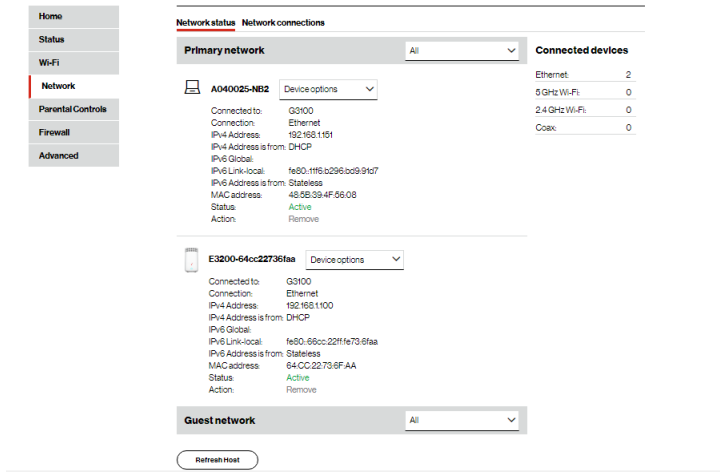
Home
Status
Wi-Fi
Network
Parental Controls
Firewall
Advanced

Network status   Network connections

Primary network   All

A040025-NB2   Device options

| | |
|---|---|
| Connected to: | G3100 |
| Connection: | Ethernet |
| IPv4 Address: | 192.168.1.151 |
| IPv4 Address is from: | DHCP |
| IPv6 Global: | |
| IPv6 Link-local: | fe80::11f6:b296:bd9:91d7 |
| IPv6 Address is from: | Stateless |
| MAC address: | 48:5B:39:4F:56:08 |
| Status: | Active |
| Action: | Remove |

E3200-64cc22736faa   Device options

| | |
|---|---|
| Connected to: | G3100 |
| Connection: | Ethernet |
| IPv4 Address: | 192.168.1.100 |
| IPv4 Address is from: | DHCP |
| IPv6 Global: | |
| IPv6 Link-local: | fe80::66cc:22ff:fe73:6faa |
| IPv6 Address is from: | Stateless |
| MAC address: | 64:CC:22:73:6F:AA |
| Status: | Active |
| Action: | Remove |

Guest network   All

Refresh Host

Connected devices

| | |
|---|---|
| Ethernet: | 2 |
| 5 GHz Wi-Fi: | 0 |
| 2.4 GHz Wi-Fi: | 0 |
| Coax: | 0 |